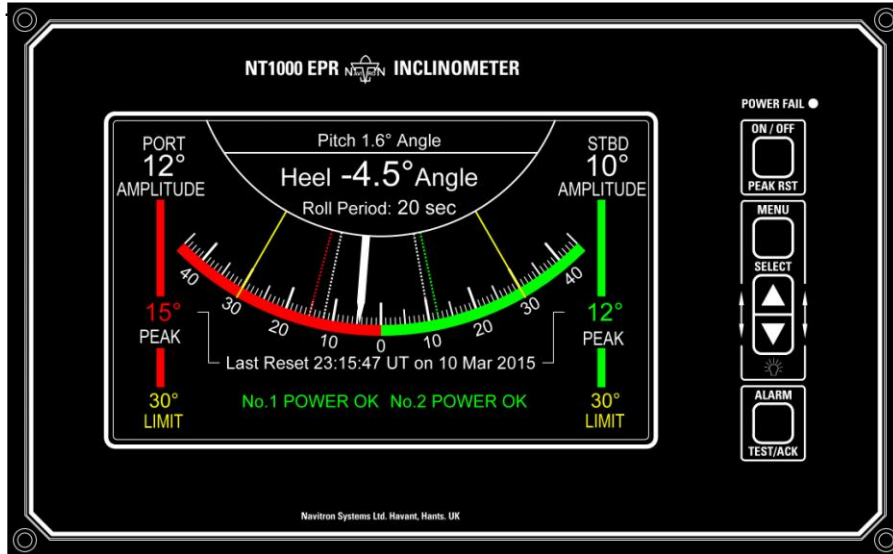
NT1000 EPR NAVITRON INCLINOMETER

POWER FAIL

ON / OFF

PEAK RST

MENU

SELECT

ALARM

TEST/ACK

Pitch 1.6° Angle

Heel -4.5° Angle

Roll Period: 20 sec

PORT
12°
AMPLITUDE

STBD
10°
AMPLITUDE

40 30 20 10 0 10 20 30 40

15°
PEAK

12°
PEAK

Last Reset 23:15:47 UT on 10 Mar 2015

30°
LIMIT

30°
LIMIT

No.1 POWER OK No.2 POWER OK

Navitron Systems Ltd. Havant, Hants. UK